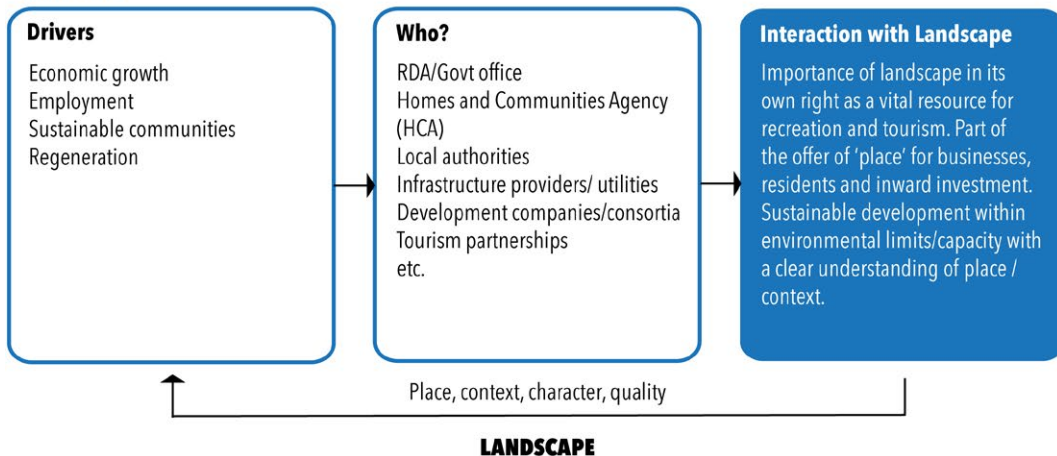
**Drivers**
Economic growth
Employment
Sustainable communities
Regeneration

**Who?**
RDA/Govt office
Homes and Communities Agency (HCA)
Local authorities
Infrastructure providers/ utilities
Development companies/consortia
Tourism partnerships
etc.

**Interaction with Landscape**
Importance of landscape in its own right as a vital resource for recreation and tourism. Part of the offer of 'place' for businesses, residents and inward investment. Sustainable development within environmental limits/capacity with a clear understanding of place / context.

Place, context, character, quality

**LANDSCAPE**